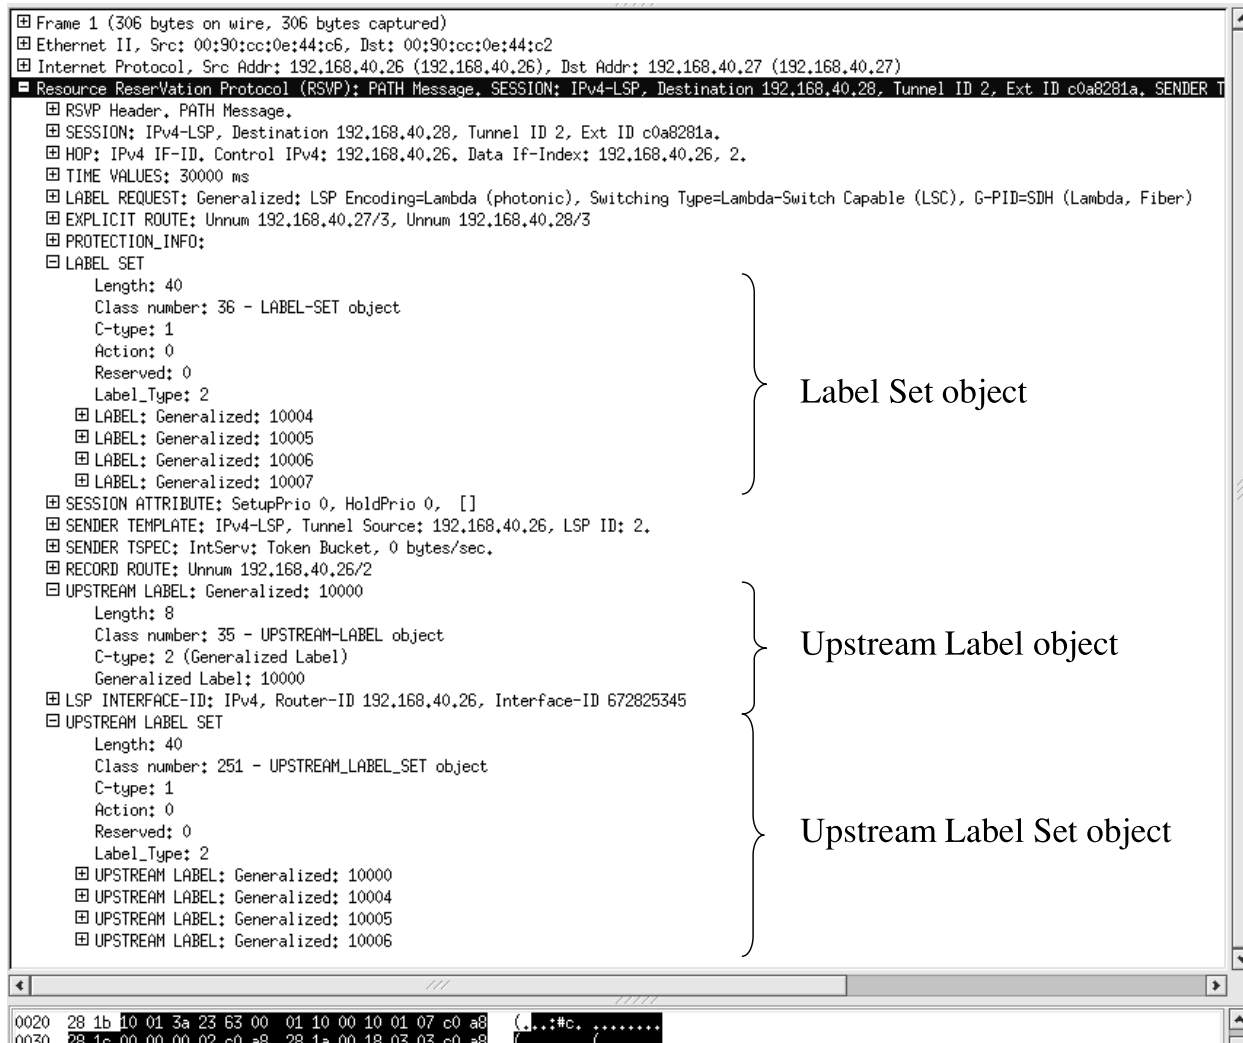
⊞ Frame 1 (306 bytes on wire, 306 bytes captured)
⊞ Ethernet II, Src: 00:90:cc:0e:44:c6, Dst: 00:90:cc:0e:44:c2
⊞ Internet Protocol, Src Addr: 192.168.40.26 (192.168.40.26), Dst Addr: 192.168.40.27 (192.168.40.27)
⊟ Resource ReserVation Protocol (RSVP): PATH Message. SESSION: IPv4-LSP, Destination 192.168.40.28, Tunnel ID 2, Ext ID c0a8281a. SENDER T
⊞ RSVP Header. PATH Message.
⊞ SESSION: IPv4-LSP, Destination 192.168.40.28, Tunnel ID 2, Ext ID c0a8281a.
⊞ HOP: IPv4 IF-ID. Control IPv4: 192.168.40.26. Data If-Index: 192.168.40.26, 2.
⊞ TIME VALUES: 30000 ms
⊞ LABEL REQUEST: Generalized: LSP Encoding=Lambda (photonic), Switching Type=Lambda-Switch Capable (LSC), G-PID=SDH (Lambda, Fiber)
⊞ EXPLICIT ROUTE: Unnum 192.168.40.27/3, Unnum 192.168.40.28/3
⊞ PROTECTION_INFO:
⊟ LABEL SET
Length: 40
Class number: 36 - LABEL-SET object
C-type: 1
Action: 0
Reserved: 0
Label_Type: 2
⊞ LABEL: Generalized: 10004
⊞ LABEL: Generalized: 10005
⊞ LABEL: Generalized: 10006
⊞ LABEL: Generalized: 10007
Label Set object
⊞ SESSION ATTRIBUTE: SetupPrio 0, HoldPrio 0, []
⊞ SENDER TEMPLATE: IPv4-LSP, Tunnel Source: 192.168.40.26, LSP ID: 2.
⊞ SENDER TSPEC: IntServ: Token Bucket, 0 bytes/sec.
⊞ RECORD ROUTE: Unnum 192.168.40.26/2
⊟ UPSTREAM LABEL: Generalized: 10000
Length: 8
Class number: 35 - UPSTREAM-LABEL object
C-type: 2 (Generalized Label)
Generalized Label: 10000
Upstream Label object
⊞ LSP INTERFACE-ID: IPv4, Router-ID 192.168.40.26, Interface-ID 672825345
⊟ UPSTREAM LABEL SET
Length: 40
Class number: 251 - UPSTREAM_LABEL_SET object
C-type: 1
Action: 0
Reserved: 0
Label_Type: 2
⊞ UPSTREAM LABEL: Generalized: 10000
⊞ UPSTREAM LABEL: Generalized: 10004
⊞ UPSTREAM LABEL: Generalized: 10005
⊞ UPSTREAM LABEL: Generalized: 10006
Upstream Label Set object
0020 28 1b 10 01 3a 23 63 00 01 10 00 10 01 07 c0 a8 (...:#c. ........
0030 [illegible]